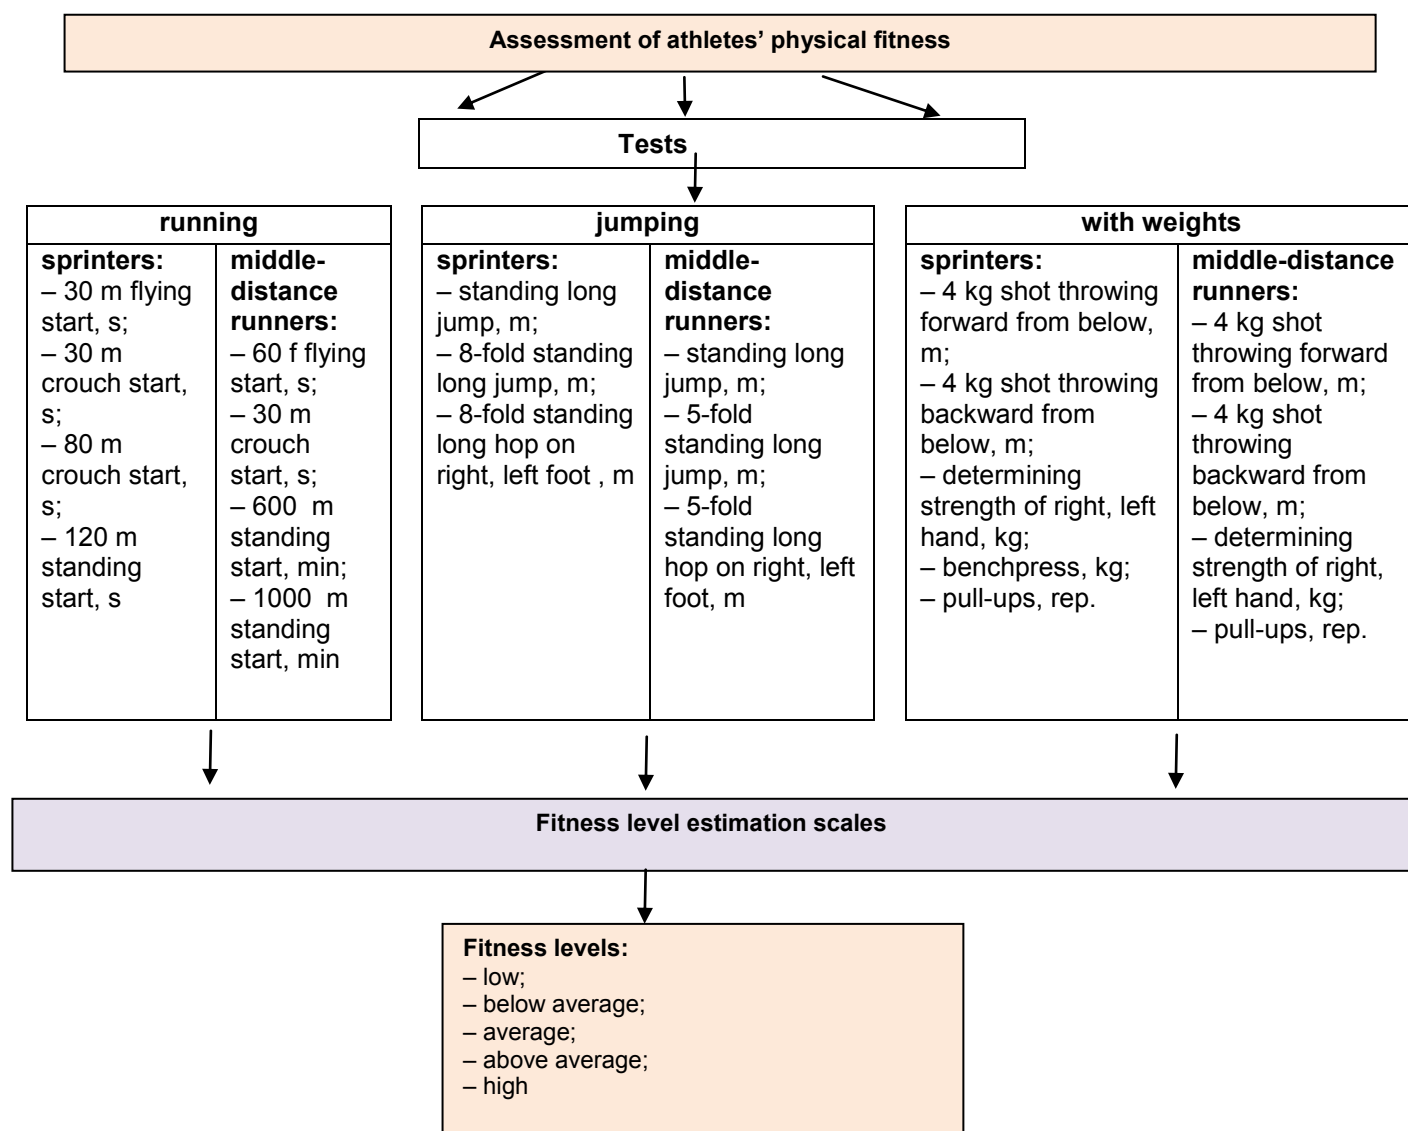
Assessment of athletes' physical fitness

Tests

running

sprinters:
– 30 m flying start, s;
– 30 m crouch start, s;
– 80 m crouch start, s;
– 120 m standing start, s

middle-distance runners:
– 60 f flying start, s;
– 30 m crouch start, s;
– 600 m standing start, min;
– 1000 m standing start, min

jumping

sprinters:
– standing long jump, m;
– 8-fold standing long jump, m;
– 8-fold standing long hop on right, left foot , m

middle-distance runners:
– standing long jump, m;
– 5-fold standing long jump, m;
– 5-fold standing long hop on right, left foot, m

with weights

sprinters:
– 4 kg shot throwing forward from below, m;
– 4 kg shot throwing backward from below, m;
– determining strength of right, left hand, kg;
– benchpress, kg;
– pull-ups, rep.

middle-distance runners:
– 4 kg shot throwing forward from below, m;
– 4 kg shot throwing backward from below, m;
– determining strength of right, left hand, kg;
– pull-ups, rep.

Fitness level estimation scales

Fitness levels:
– low;
– below average;
– average;
– above average;
– high